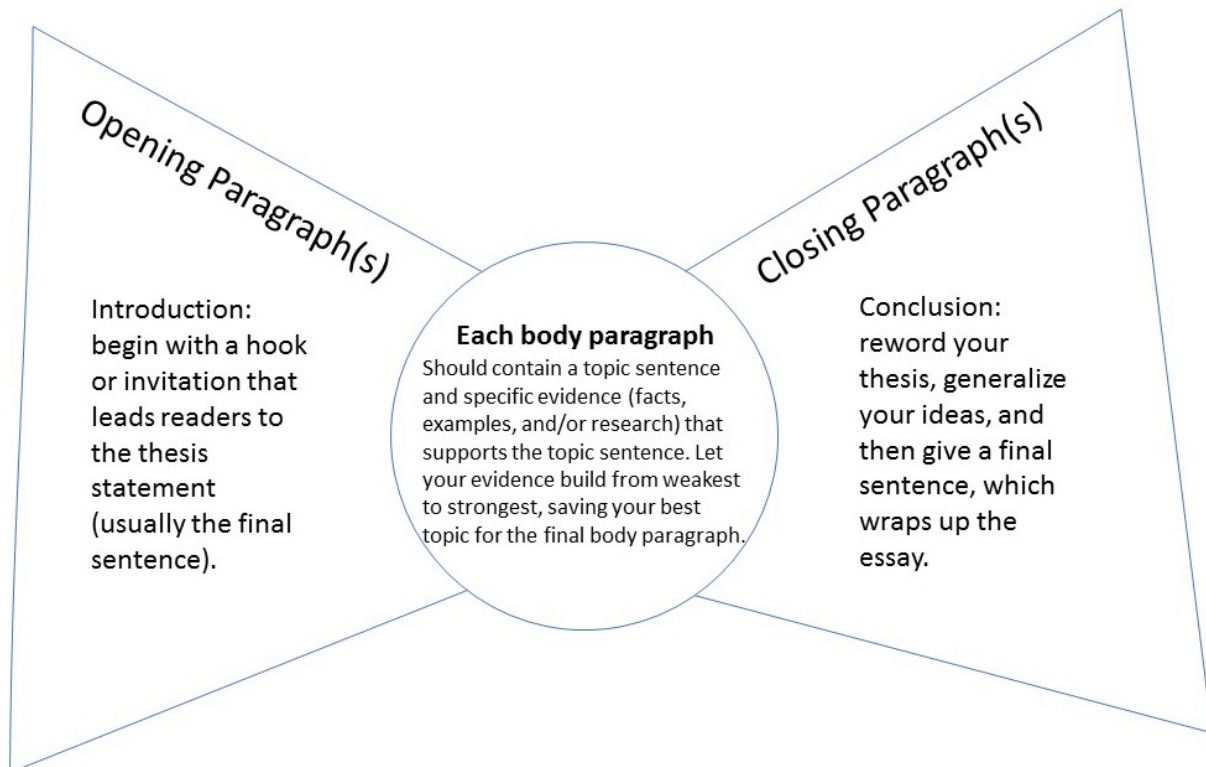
Opening Paragraph(s)

Introduction: begin with a hook or invitation that leads readers to the thesis statement (usually the final sentence).

Each body paragraph

Should contain a topic sentence and specific evidence (facts, examples, and/or research) that supports the topic sentence. Let your evidence build from weakest to strongest, saving your best topic for the final body paragraph.

Closing Paragraph(s)

Conclusion: reword your thesis, generalize your ideas, and then give a final sentence, which wraps up the essay.